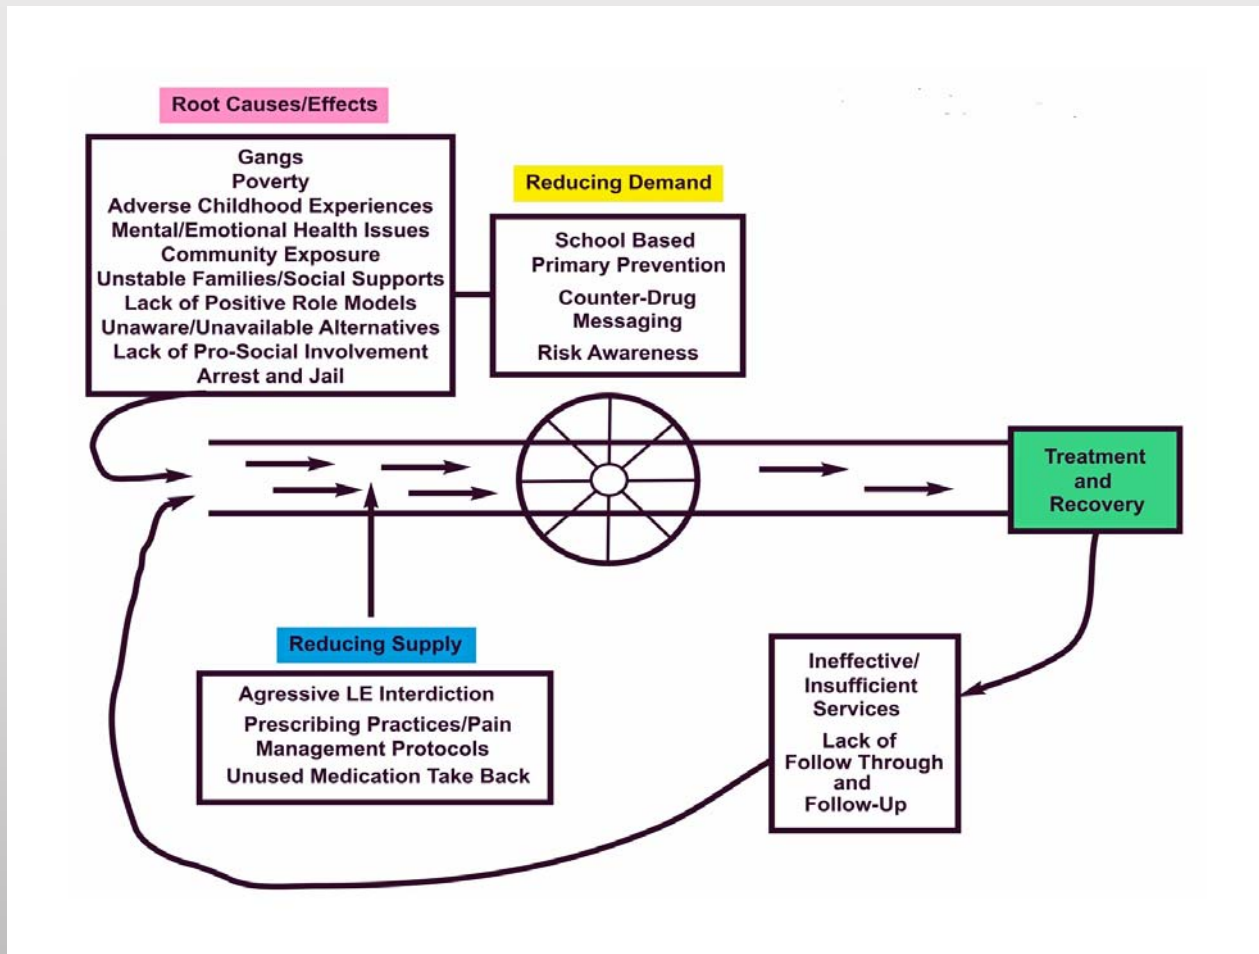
Root Causes/Effects

Gangs
Poverty
Adverse Childhood Experiences
Mental/Emotional Health Issues
Community Exposure
Unstable Families/Social Supports
Lack of Positive Role Models
Unaware/Unavailable Alternatives
Lack of Pro-Social Involvement
Arrest and Jail

Reducing Demand

School Based
Primary Prevention
Counter-Drug
Messaging
Risk Awareness

Treatment
and
Recovery

Reducing Supply

Agressive LE Interdiction
Prescribing Practices/Pain
Management Protocols
Unused Medication Take Back

Ineffective/
Insufficient
Services
Lack of
Follow Through
and
Follow-Up